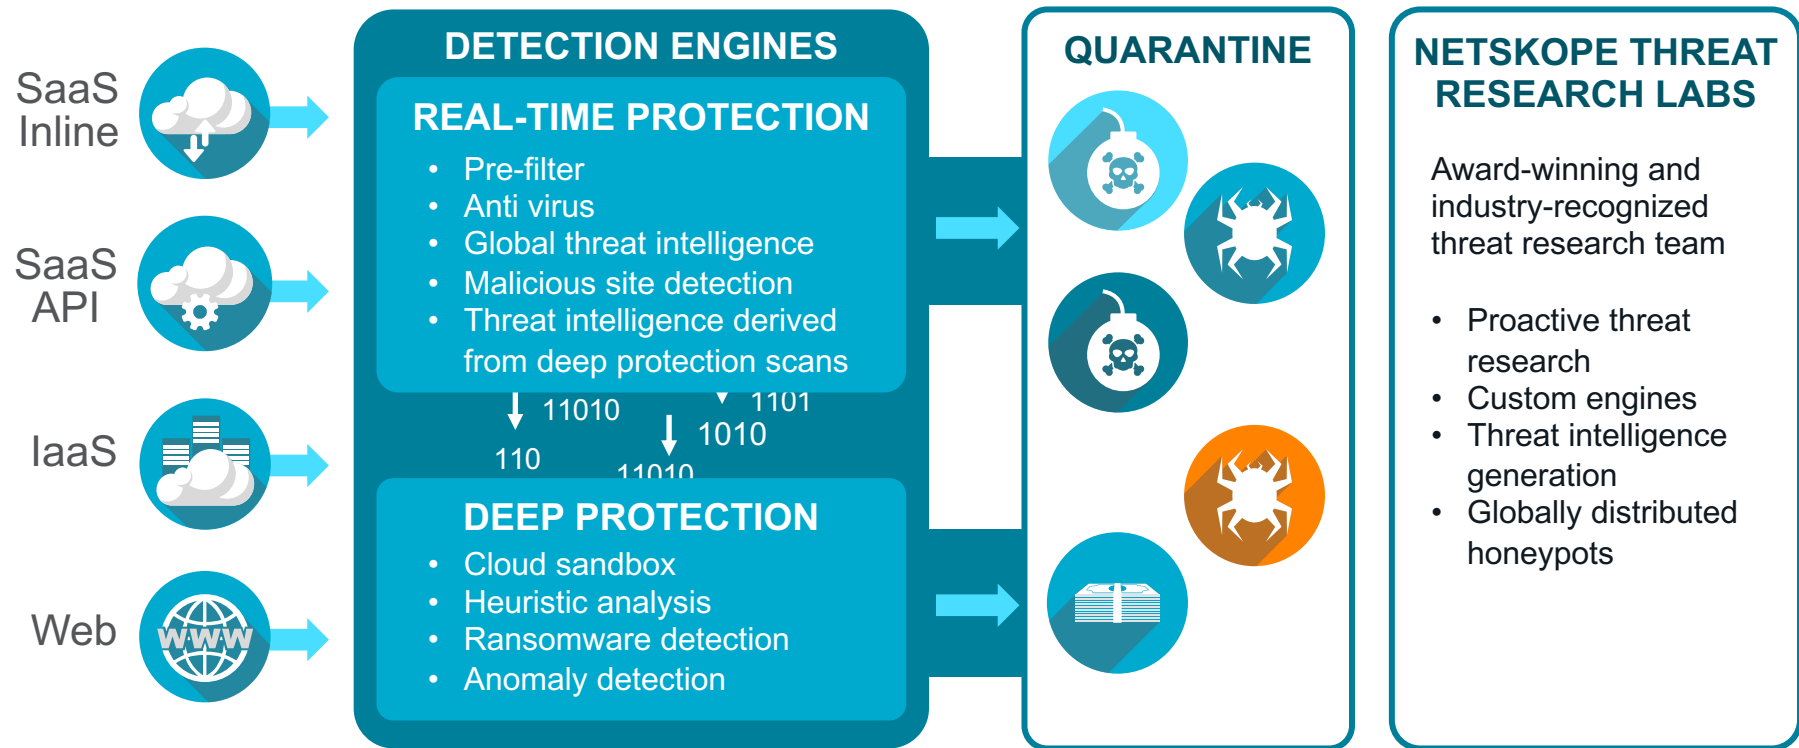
SaaS Inline

SaaS API

IaaS

Web

WWW

DETECTION ENGINES

REAL-TIME PROTECTION

- Pre-filter
- Anti virus
- Global threat intelligence
- Malicious site detection
- Threat intelligence derived from deep protection scans

11010 1101 1010 110 11010

DEEP PROTECTION

- Cloud sandbox
- Heuristic analysis
- Ransomware detection
- Anomaly detection

QUARANTINE

NETSKOPE THREAT RESEARCH LABS

Award-winning and industry-recognized threat research team

- Proactive threat research
- Custom engines
- Threat intelligence generation
- Globally distributed honeypots